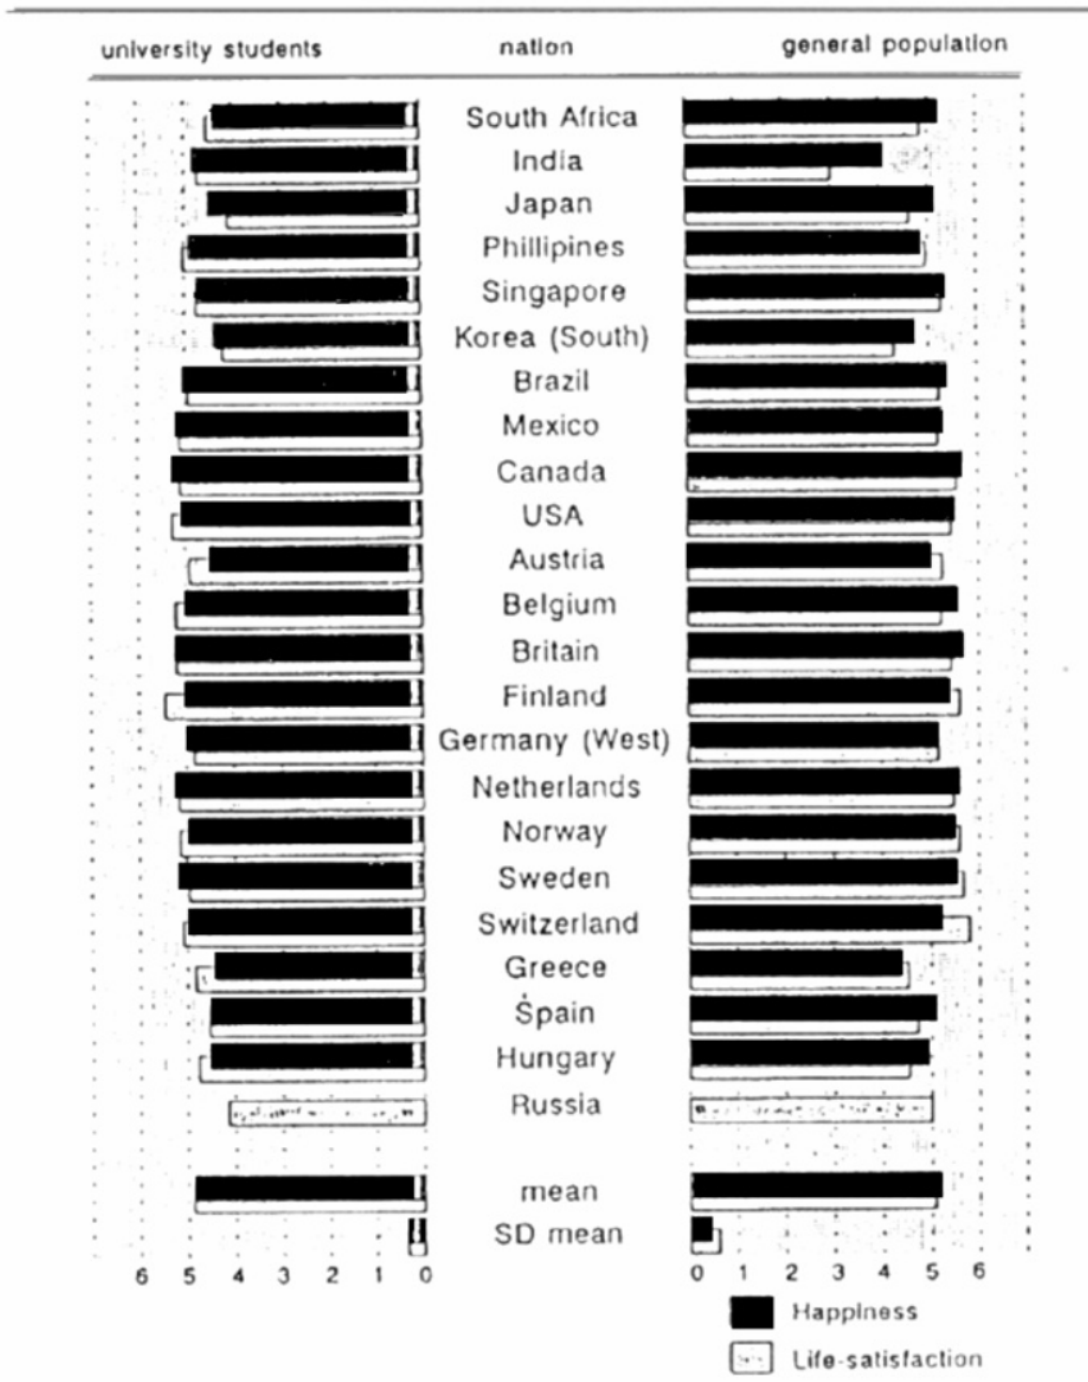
university students | nation | general population

South Africa
India
Japan
Phillipines
Singapore
Korea (South)
Brazil
Mexico
Canada
USA
Austria
Belgium
Britain
Finland
Germany (West)
Netherlands
Norway
Sweden
Switzerland
Greece
Spain
Hungary
Russia

mean
SD mean

6 5 4 3 2 1 0

0 1 2 3 4 5 6

Happiness
Life-satisfaction